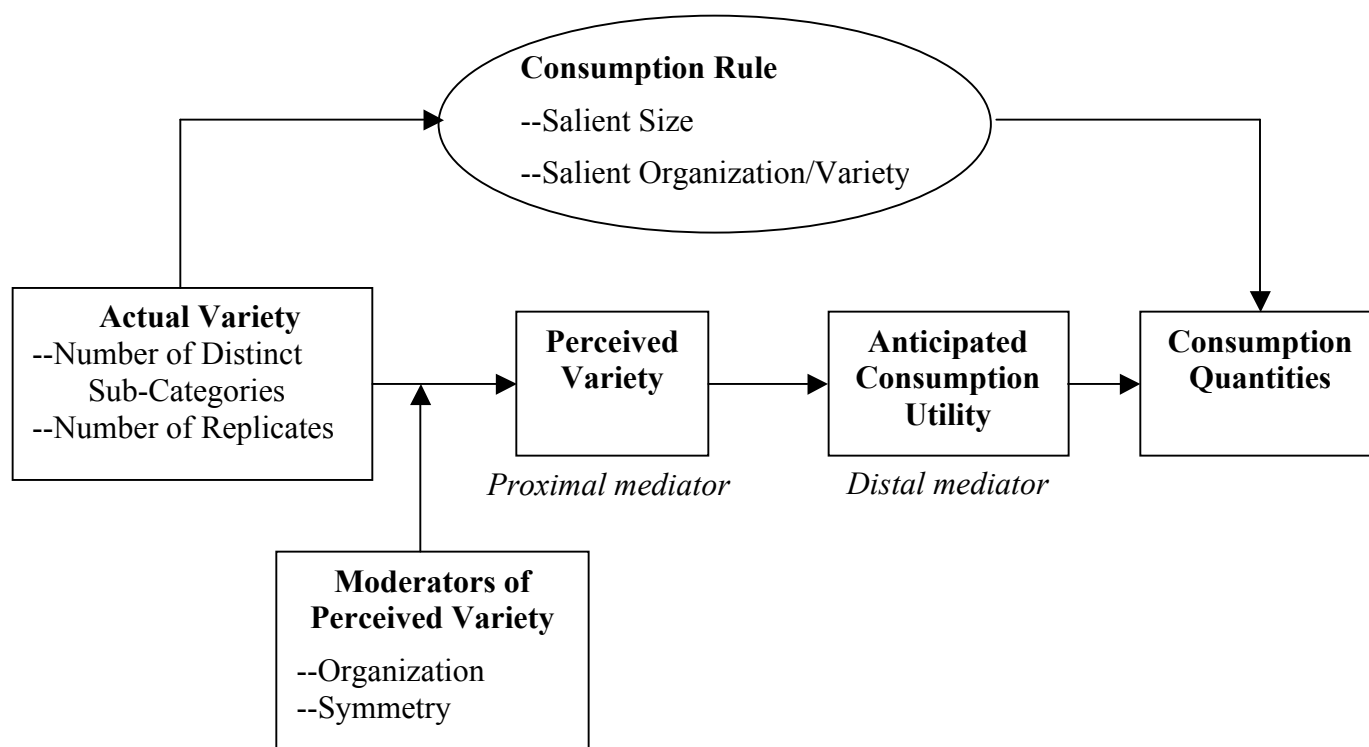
Consumption Rule
--Salient Size
--Salient Organization/Variety

Actual Variety
--Number of Distinct Sub-Categories
--Number of Replicates

Perceived Variety
Proximal mediator

Anticipated Consumption Utility
Distal mediator

Consumption Quantities

Moderators of Perceived Variety
--Organization
--Symmetry